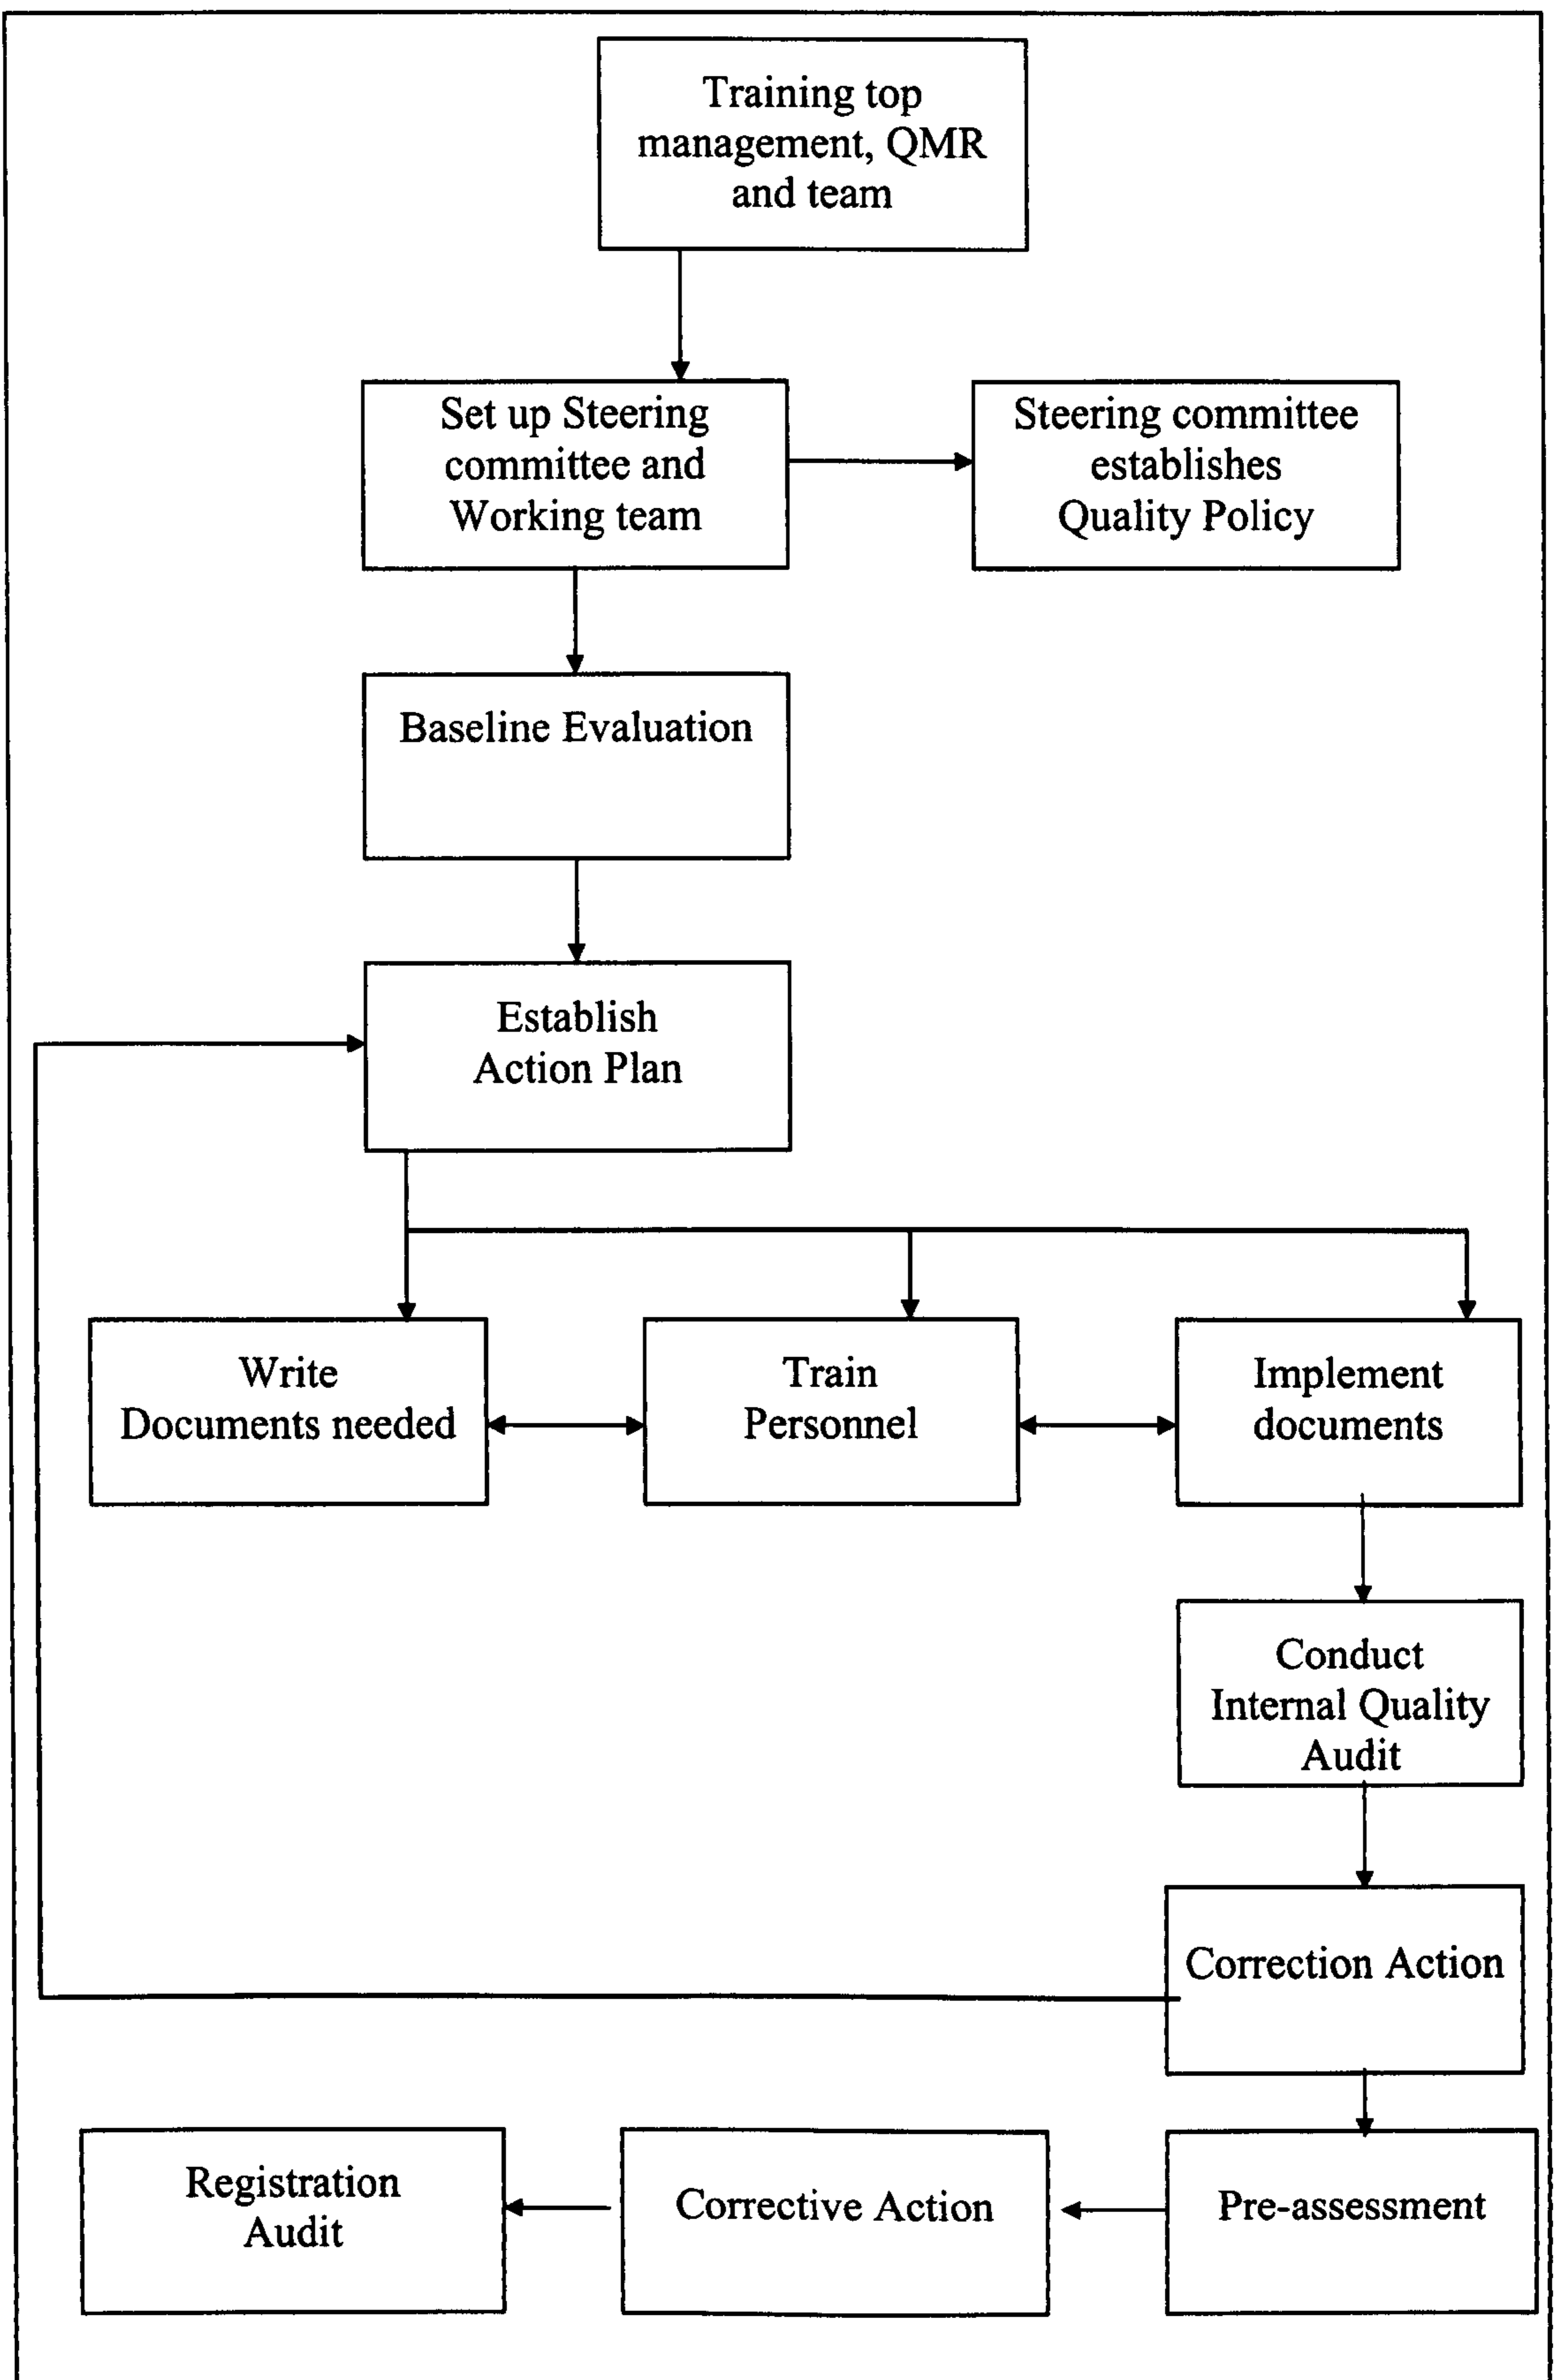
Training top management, QMR and team

Set up Steering committee and Working team

Steering committee establishes Quality Policy

Baseline Evaluation

Establish Action Plan

Write Documents needed

Train Personnel

Implement documents

Conduct Internal Quality Audit

Correction Action

Registration Audit

Corrective Action

Pre-assessment